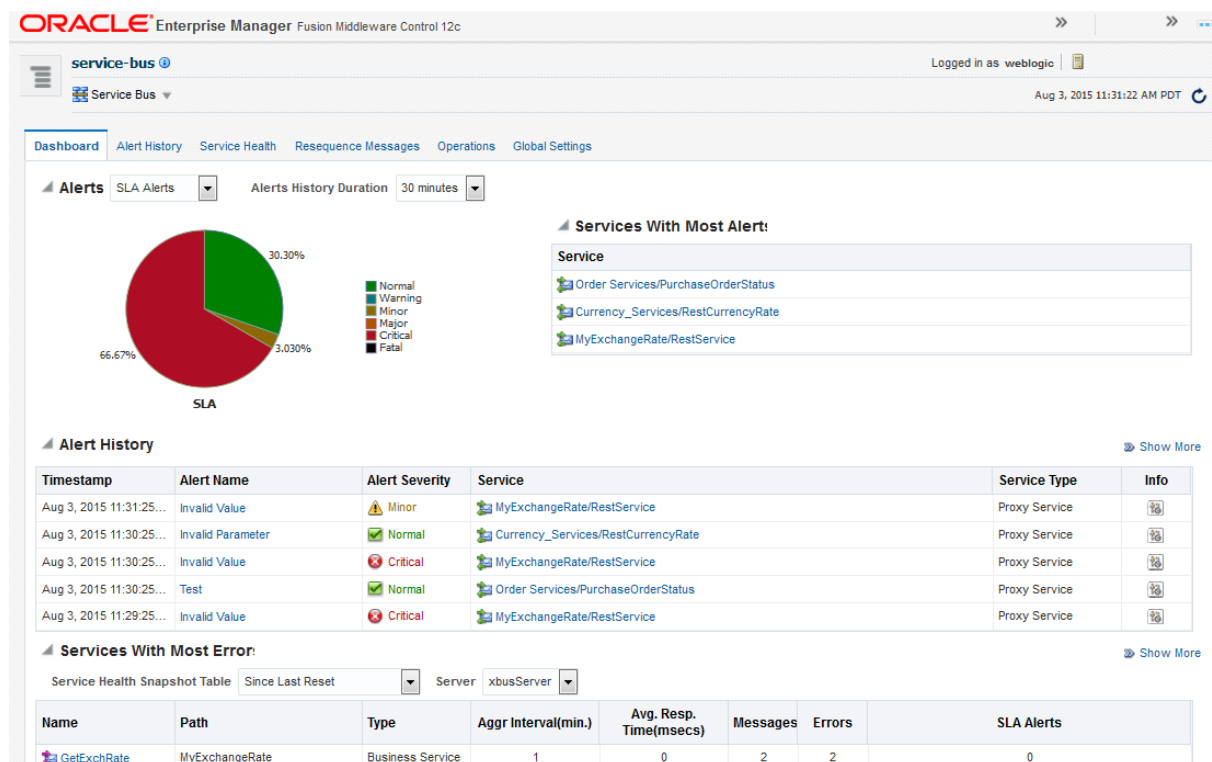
ORACLE Enterprise Manager Fusion Middleware Control 12c

service-bus

Logged in as weblogic

Service Bus

Aug 3, 2015 11:31:22 AM PDT

Dashboard Alert History Service Health Resequence Messages Operations Global Settings

Alerts SLA Alerts Alerts History Duration 30 minutes

30.30%

3.030%

66.67%

SLA

Normal
Warning
Minor
Major
Critical
Fatal

Services With Most Alerts

| Service |
|---|
| Order Services/PurchaseOrderStatus |
| Currency_Services/RestCurrencyRate |
| MyExchangeRate/RestService |

Alert History

Show More

| Timestamp | Alert Name | Alert Severity | Service | Service Type | Info |
|---|---|---|---|---|---|
| Aug 3, 2015 11:31:25... | Invalid Value | Minor | MyExchangeRate/RestService | Proxy Service | |
| Aug 3, 2015 11:30:25... | Invalid Parameter | Normal | Currency_Services/RestCurrencyRate | Proxy Service | |
| Aug 3, 2015 11:30:25... | Invalid Value | Critical | MyExchangeRate/RestService | Proxy Service | |
| Aug 3, 2015 11:30:25... | Test | Normal | Order Services/PurchaseOrderStatus | Proxy Service | |
| Aug 3, 2015 11:29:25... | Invalid Value | Critical | MyExchangeRate/RestService | Proxy Service | |

Services With Most Errors

Show More

Service Health Snapshot Table Since Last Reset Server xbusServer

| Name | Path | Type | Aggr Interval(min.) | Avg. Resp. Time(msecs) | Messages | Errors | SLA Alerts |
|---|---|---|---|---|---|---|---|
| GetExchRate | MyExchangeRate | Business Service | 1 | 0 | 2 | 2 | 0 |